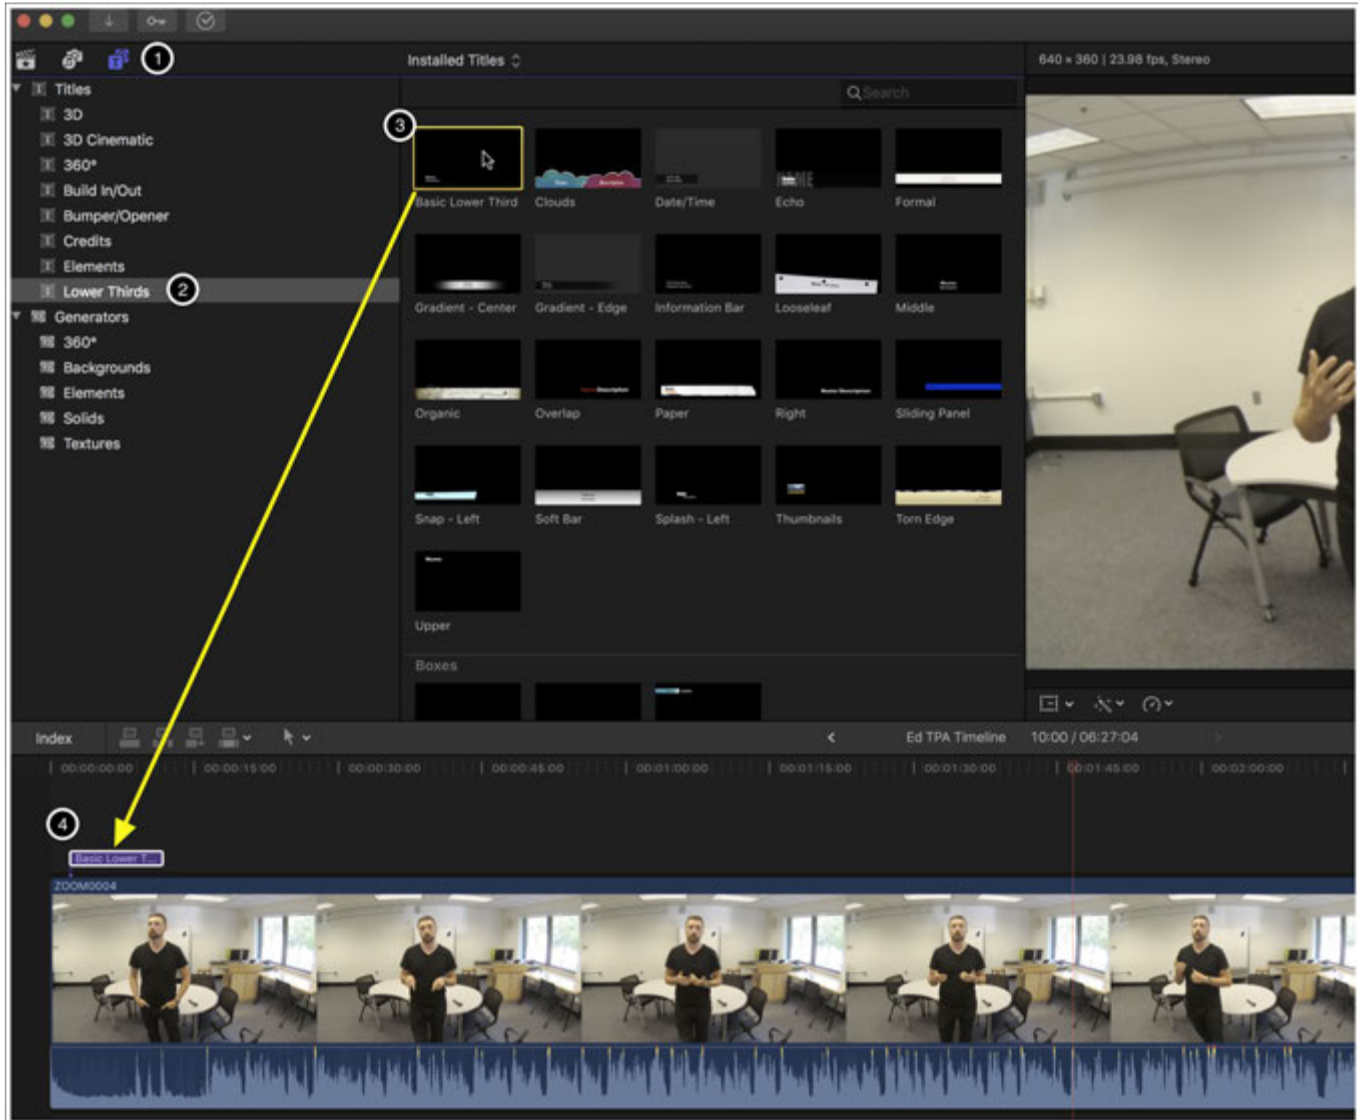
1

Installed Titles

640 × 360 | 23.98 fps, Stereo

Titles
3D
3D Cinematic
360°
Build In/Out
Bumper/Opener
Credits
Elements
Lower Thirds 2
Generators
360°
Backgrounds
Elements
Solids
Textures

Search

3

Basic Lower Third
Clouds
Date/Time
Echo
Formal
Gradient - Center
Gradient - Edge
Information Bar
Looseleaf
Middle
Organic
Overlap
Paper
Right
Sliding Panel
Snap - Left
Soft Bar
Splash - Left
Thumbnails
Torn Edge
Upper

Boxes

Index

Ed TPA Timeline
10:00 / 06:27:04

00:00:00:00
00:00:15:00
00:00:30:00
00:00:45:00
00:01:00:00
00:01:15:00
00:01:30:00
00:01:45:00
00:02:00:00

4

Basic Lower T...

ZOOM0004